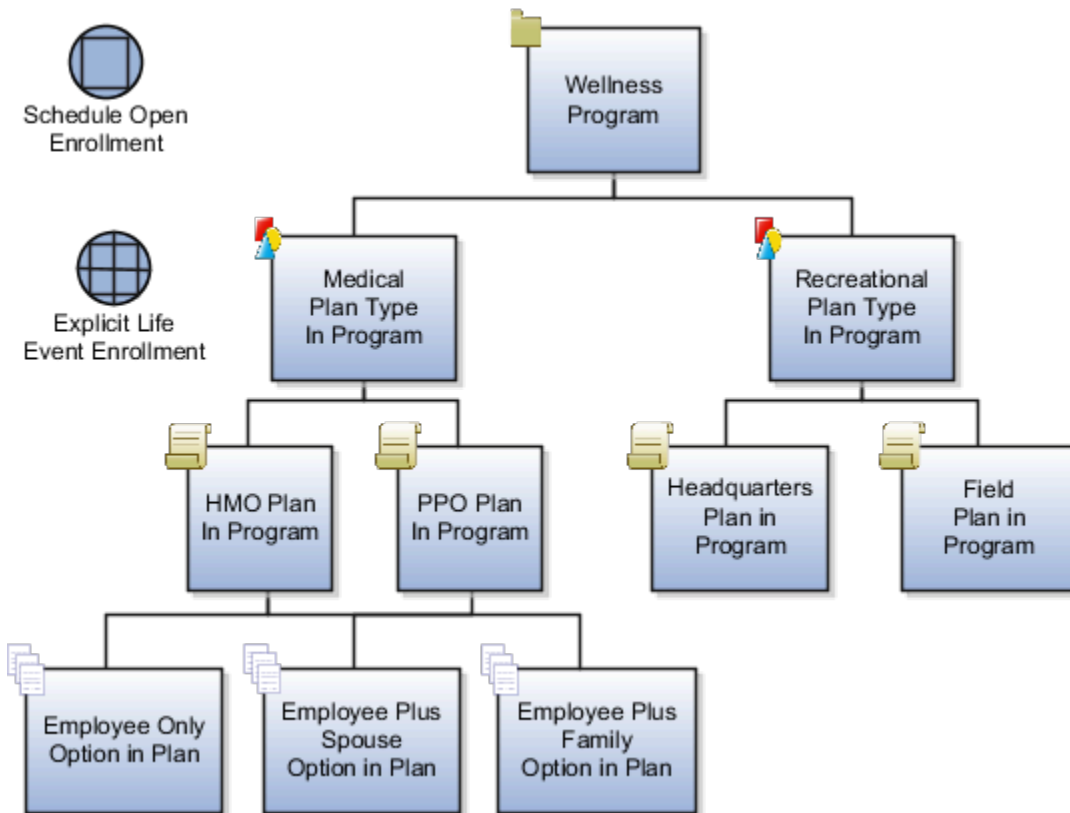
Schedule Open Enrollment

Explicit Life Event Enrollment

Wellness Program

Medical Plan Type In Program

Recreational Plan Type In Program

HMO Plan In Program

PPO Plan In Program

Headquarters Plan in Program

Field Plan in Program

Employee Only Option in Plan

Employee Plus Spouse Option in Plan

Employee Plus Family Option in Plan